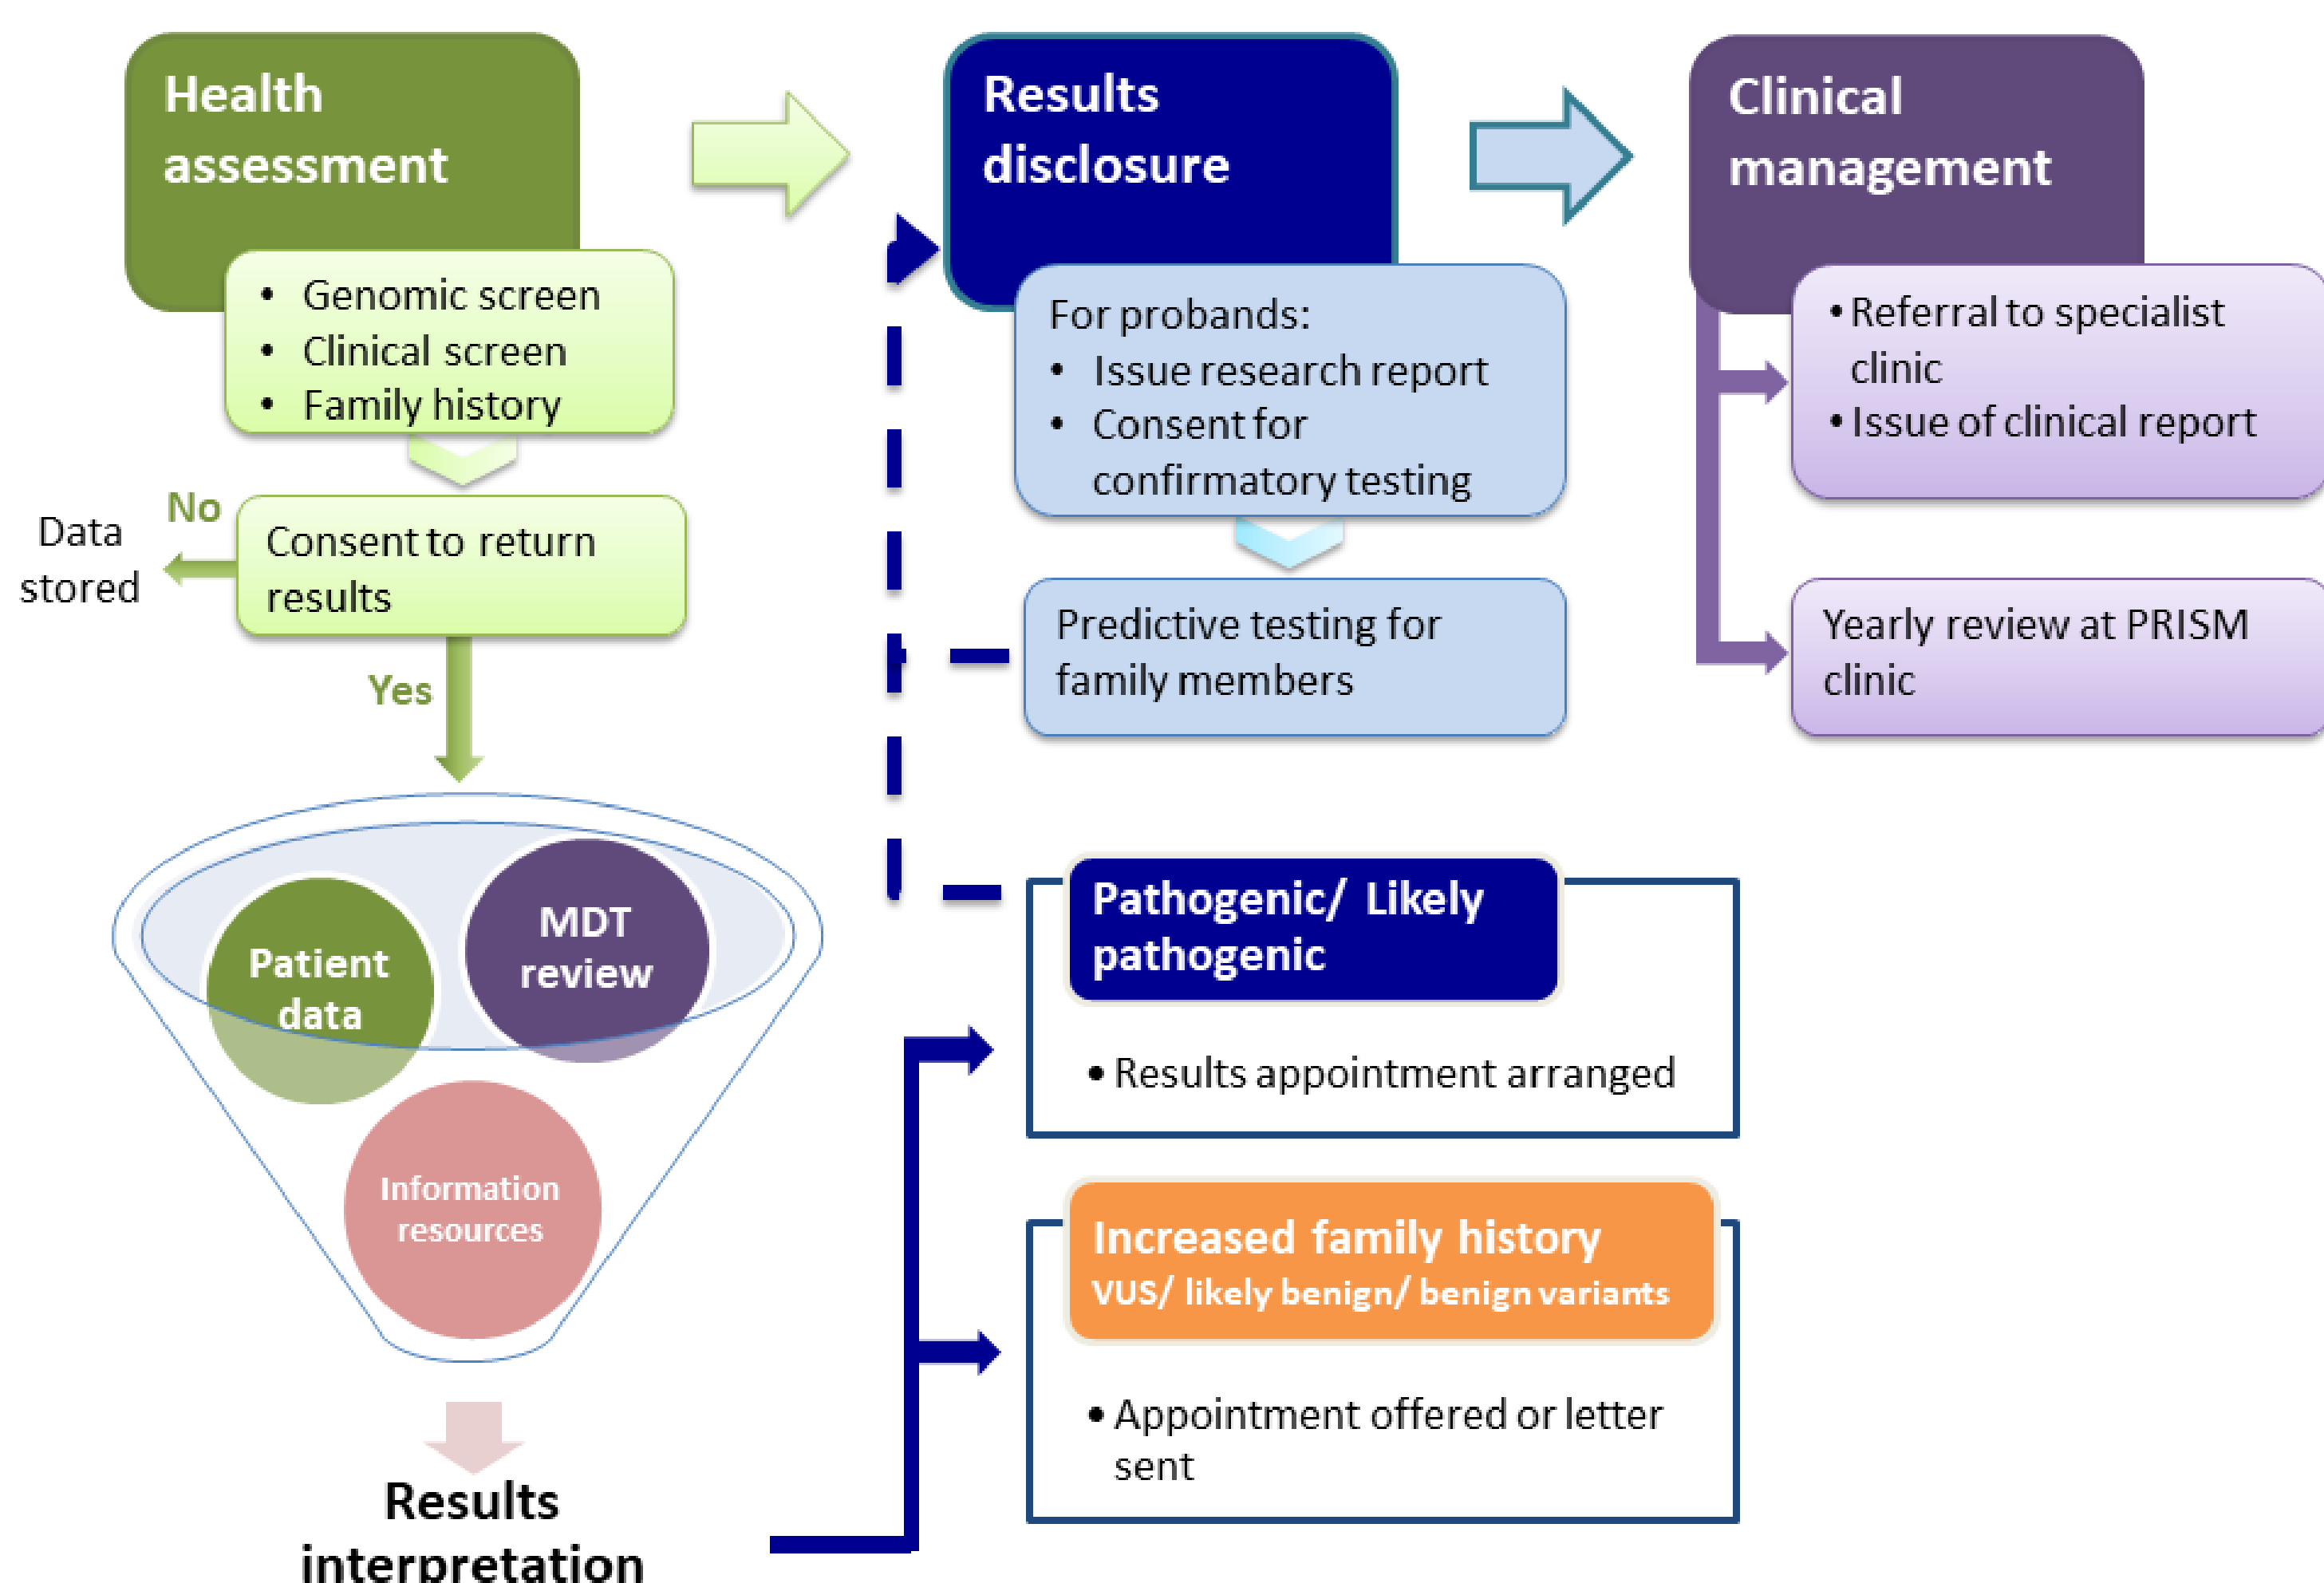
Health assessment

- Genomic screen
- Clinical screen
- Family history

Data stored

No

Consent to return results

Yes

Patient data

MDT review

Information resources

Results interpretation

Results disclosure

For probands:
- Issue research report
- Consent for confirmatory testing

Predictive testing for family members

Clinical management

- Referral to specialist clinic
- Issue of clinical report

Yearly review at PRISM clinic

Pathogenic/ Likely pathogenic

- Results appointment arranged

Increased family history
VUS/ likely benign/ benign variants

- Appointment offered or letter sent